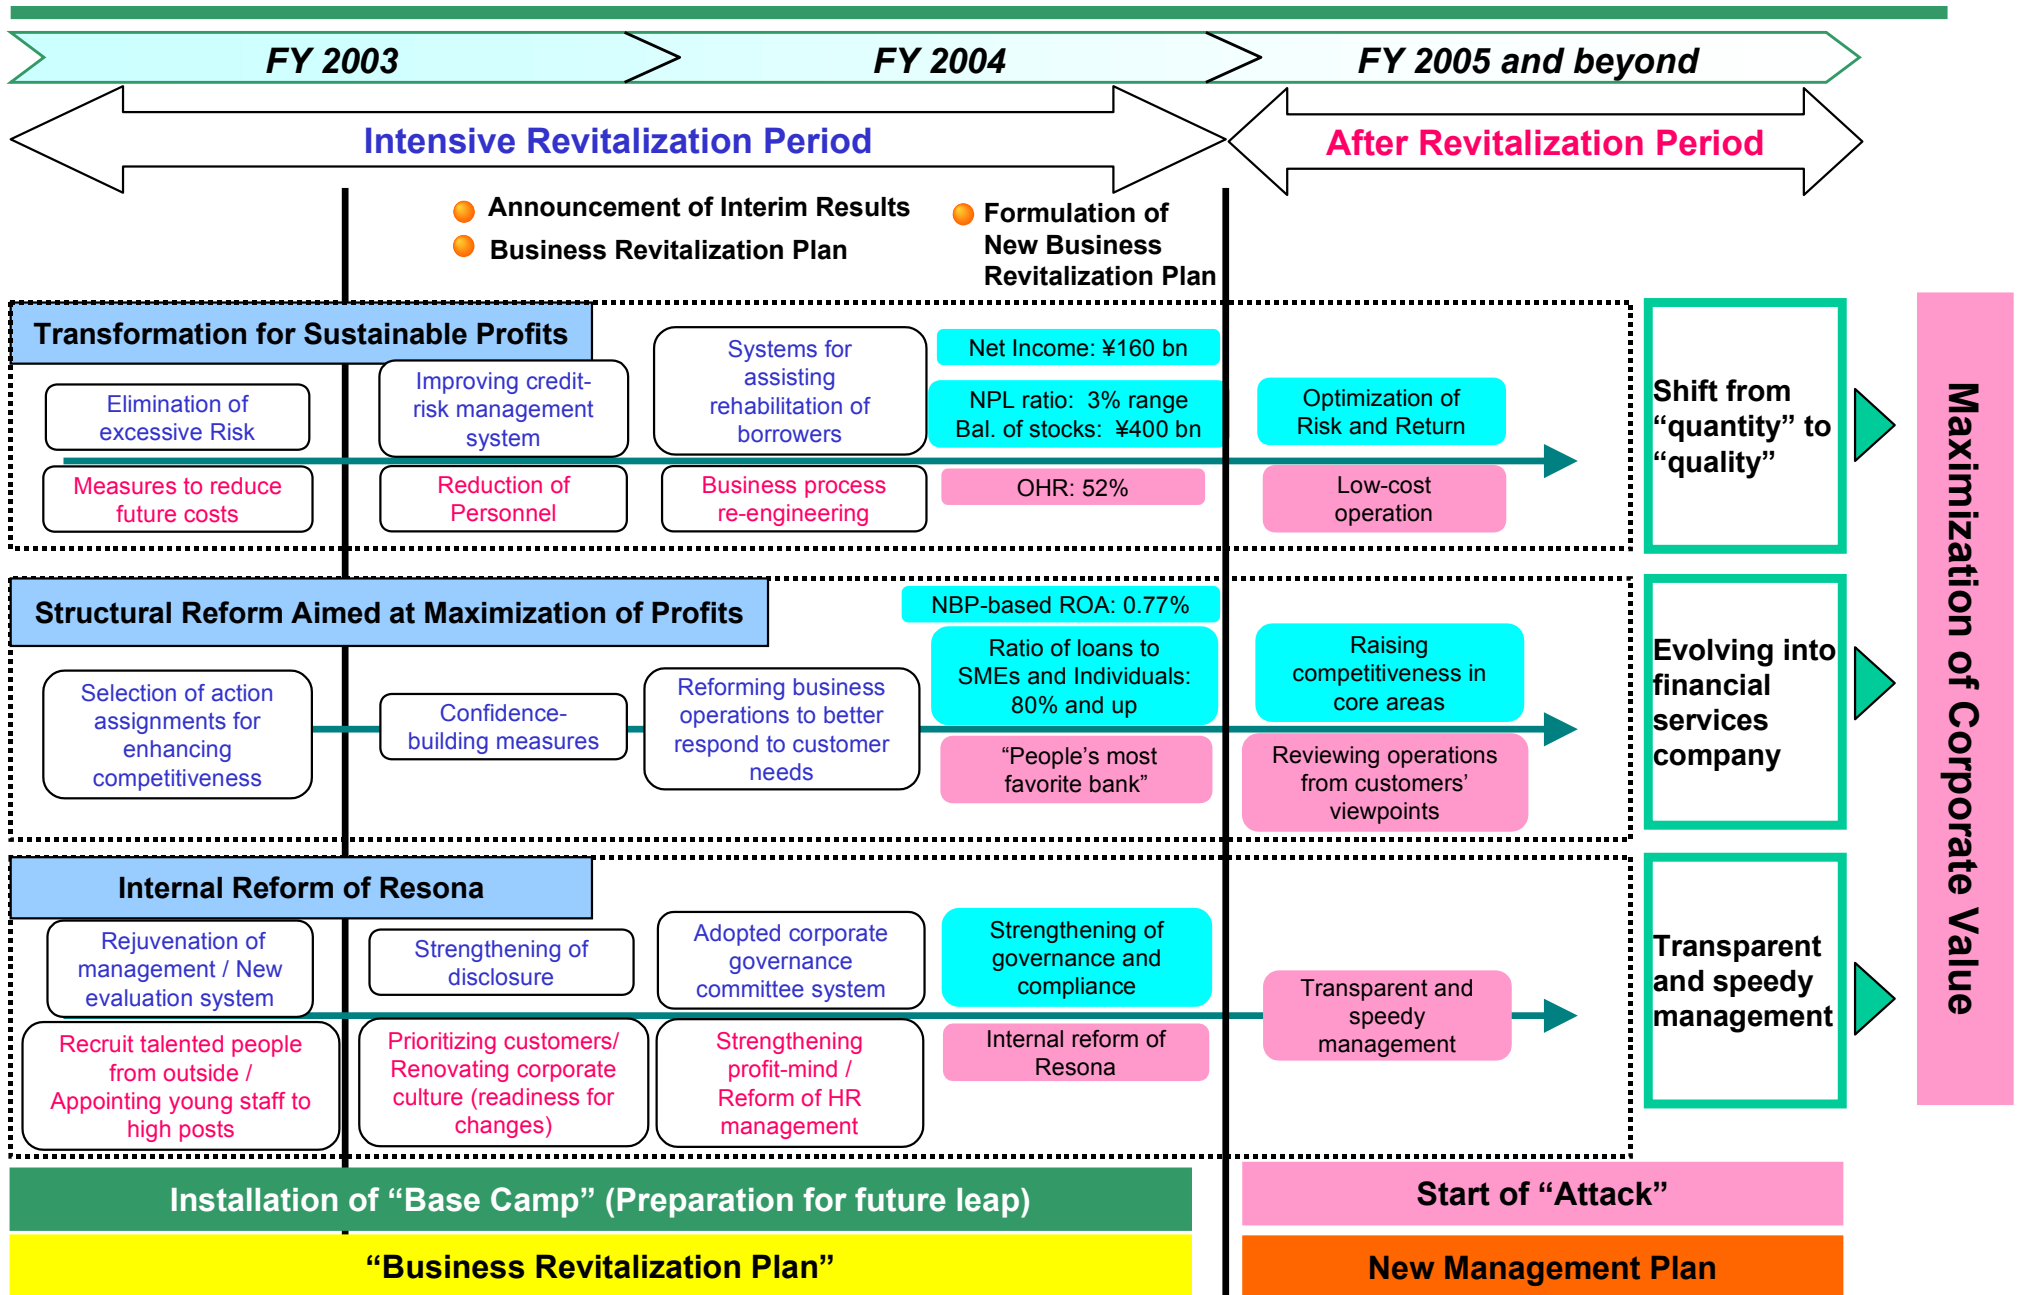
FY 2003

FY 2004

FY 2005 and beyond

Intensive Revitalization Period

After Revitalization Period

Announcement of Interim Results

Business Revitalization Plan

Formulation of New Business Revitalization Plan

Transformation for Sustainable Profits

Elimination of excessive Risk

Improving credit-risk management system

Systems for assisting rehabilitation of borrowers

Net Income: ¥160 bn

NPL ratio: 3% range
Bal. of stocks: ¥400 bn

Optimization of Risk and Return

Measures to reduce future costs

Reduction of Personnel

Business process re-engineering

OHR: 52%

Low-cost operation

Shift from “quantity” to “quality”

Structural Reform Aimed at Maximization of Profits

NBP-based ROA: 0.77%

Selection of action assignments for enhancing competitiveness

Confidence-building measures

Reforming business operations to better respond to customer needs

Ratio of loans to SMEs and Individuals: 80% and up

Raising competitiveness in core areas

“People’s most favorite bank”

Reviewing operations from customers’ viewpoints

Evolving into financial services company

Internal Reform of Resona

Rejuvenation of management / New evaluation system

Strengthening of disclosure

Adopted corporate governance committee system

Strengthening of governance and compliance

Recruit talented people from outside / Appointing young staff to high posts

Prioritizing customers/ Renovating corporate culture (readiness for changes)

Strengthening profit-mind / Reform of HR management

Internal reform of Resona

Transparent and speedy management

Transparent and speedy management

Maximization of Corporate Value

Installation of “Base Camp” (Preparation for future leap)

Start of “Attack”

“Business Revitalization Plan”

New Management Plan